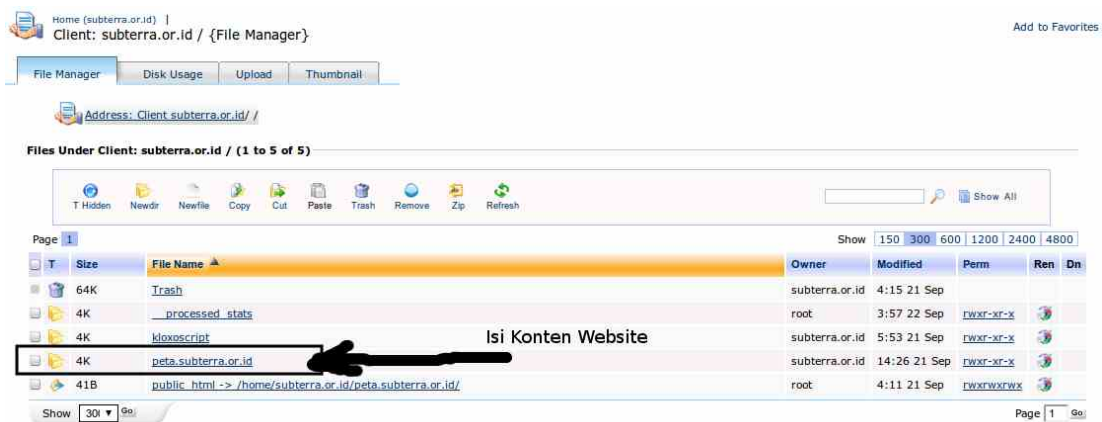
Home (subterra.or.id) |
Client: subterra.or.id / {File Manager}

Add to Favorites

File Manager | Disk Usage | Upload | Thumbnail

Address: Client subterra.or.id/ /

Files Under Client: subterra.or.id / (1 to 5 of 5)

T Hidden | Newdir | Newfile | Copy | Cut | Paste | Trash | Remove | Zip | Refresh

Show All

Page 1

Show 150 300 600 1200 2400 4800

| T | Size | File Name ▲ | Owner | Modified | Perm | Ren | Dn |
|---|---|---|---|---|---|---|---|
| | 64K | Trash | subterra.or.id | 4:15 21 Sep | | | |
| | 4K | __processed_stats | root | 3:57 22 Sep | rwxr-xr-x | | |
| | 4K | kloxoscript | subterra.or.id | 5:53 21 Sep | rwxr-xr-x | | |
| | 4K | peta.subterra.or.id | subterra.or.id | 14:26 21 Sep | rwxr-xr-x | | |
| | 41B | public_html -> /home/subterra.or.id/peta.subterra.or.id/ | root | 4:11 21 Sep | rwxrwxrwx | | |

Isi Konten Website

Show 30( Go

Page 1 Go